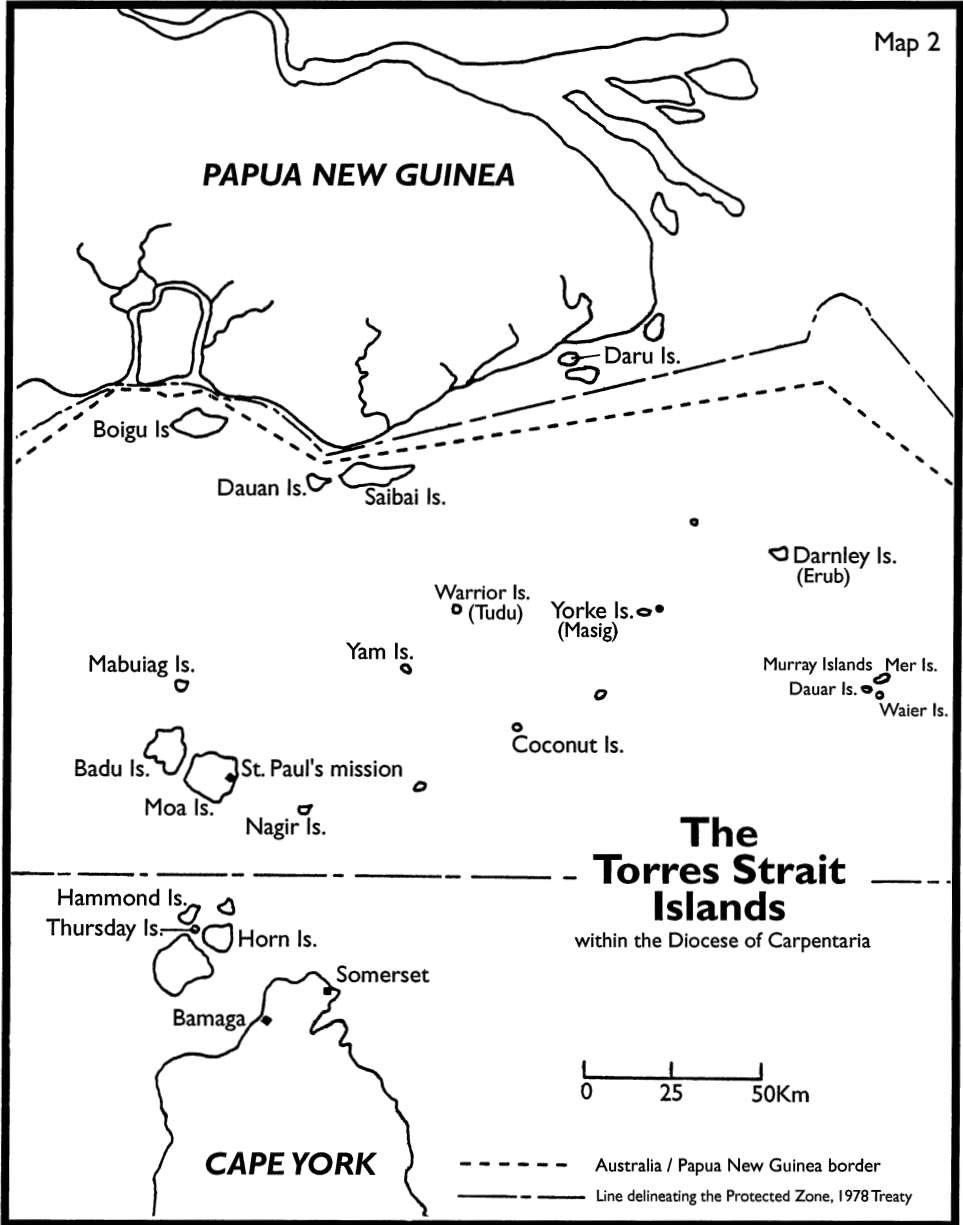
Map 2

PAPUA NEW GUINEA

Daru Is.

Boigu Is

Dauan Is.

Saibai Is.

Darnley Is.
(Erub)

Warrior Is.
(Tudu)

Yorke Is.
(Masig)

Yam Is.

Mabuiag Is.

Murray Islands Mer Is.

Dauar Is.

Waier Is.

Coconut Is.

Badu Is.

St. Paul's mission

Moa Is.

Nagir Is.

The Torres Strait Islands
within the Diocese of Carpentaria

Hammond Is.

Thursday Is.

Horn Is.

Somerset

Bamaga

0 25 50Km

CAPE YORK

Australia / Papua New Guinea border

Line delineating the Protected Zone, 1978 Treaty